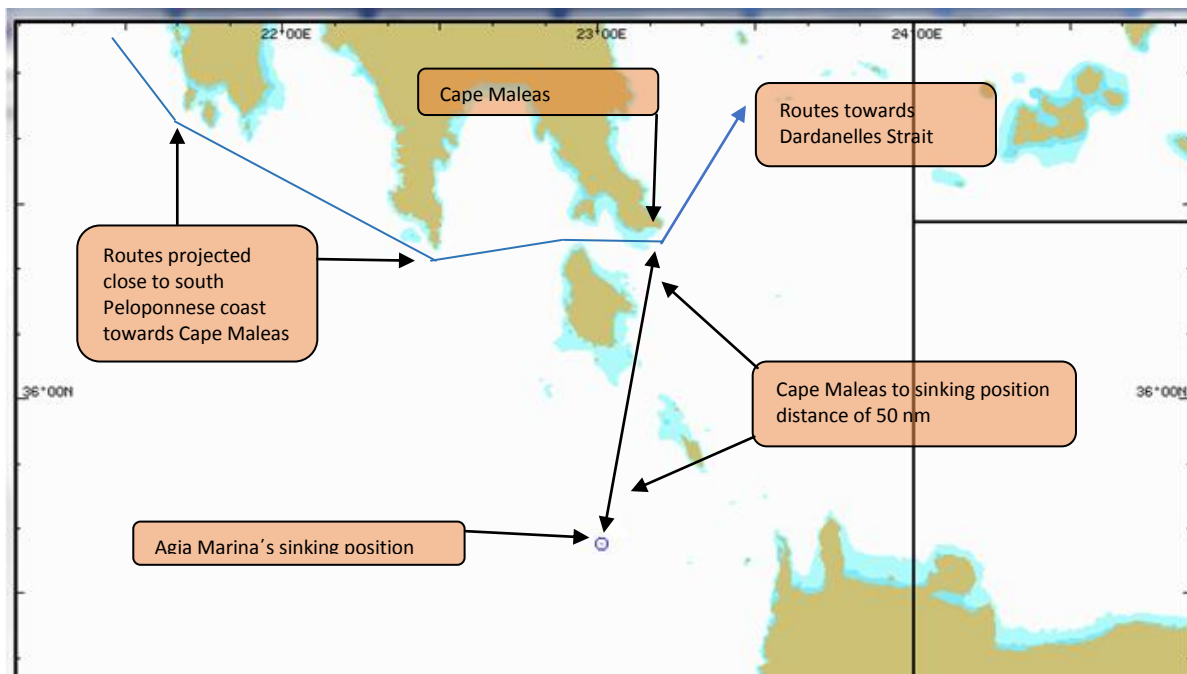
22°00E

23°00E

24°00E

Cape Maleas

Routes towards Dardanelles Strait

Routes projected close to south Peloponnese coast towards Cape Maleas

36°00N

36°00N

Cape Maleas to sinking position distance of 50 nm

Agia Marina's sinking position